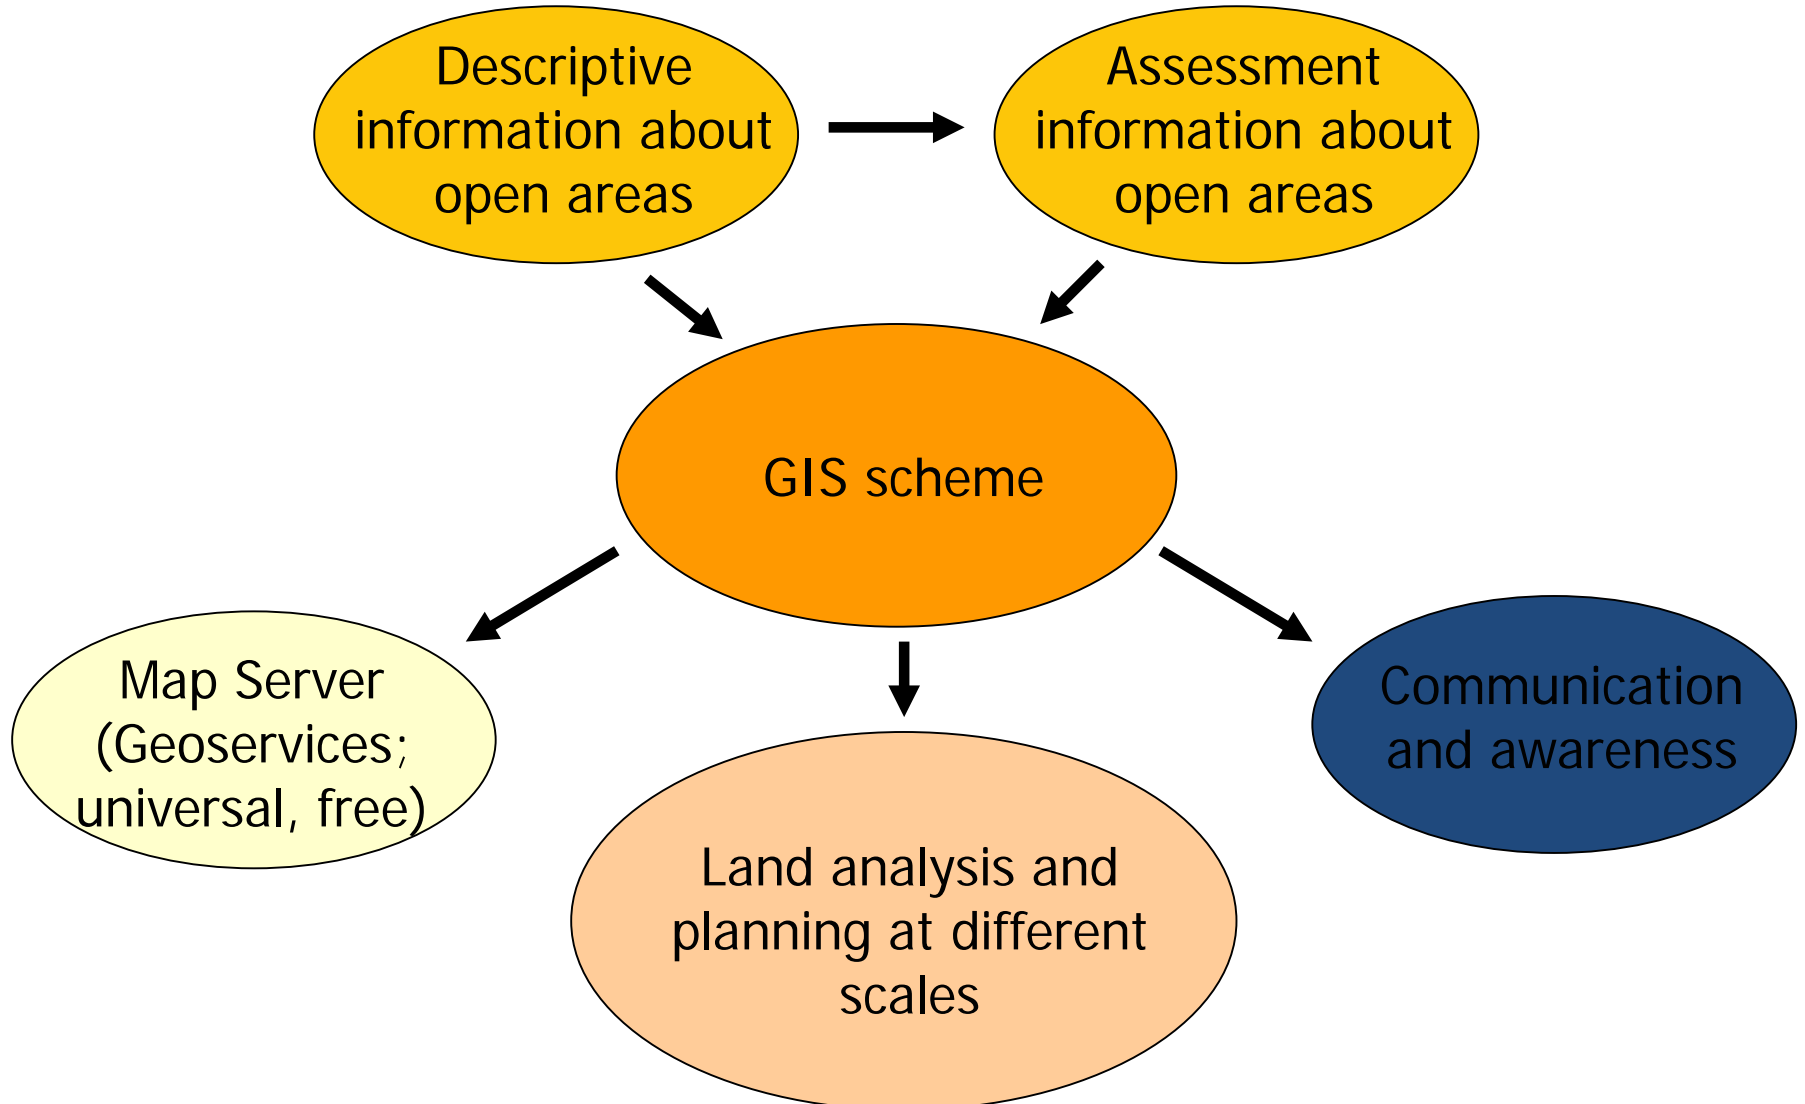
Descriptive information about open areas

Assessment information about open areas

GIS scheme

Map Server (Geoservices; universal, free)

Land analysis and planning at different scales

Communication and awareness